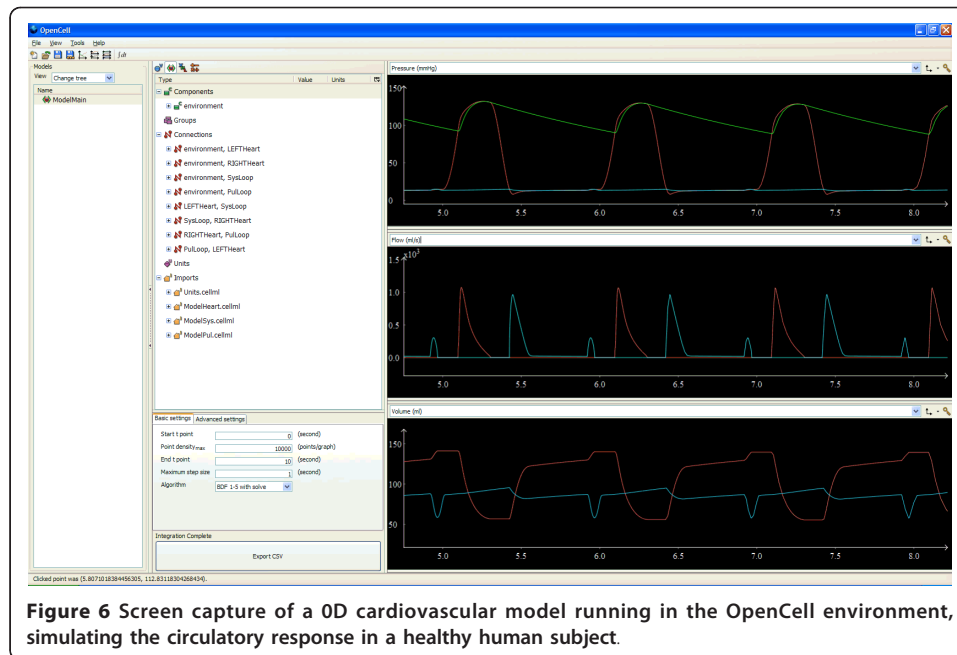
OpenCell

File View Tools Help

Models
View Change tree
Name
ModelMain

Type Value Units
Components
environment
Groups
Connections
environment, LEFTHeart
environment, RIGHTHeart
environment, SysLoop
environment, PulLoop
LEFTHeart, SysLoop
SysLoop, RIGHTHeart
RIGHTHeart, PulLoop
PulLoop, LEFTHeart
Units
Imports
Units.cellml
ModelHeart.cellml
ModelSys.cellml
ModelPul.cellml

Basic settings | Advanced settings
Start t point 0 (second)
Point density$_{max}$ 10000 (points/graph)
End t point 10 (second)
Maximum step size 1 (second)
Algorithm BDF 1-5 with solve

Integration Complete

Export CSV

Pressure (mmHg)
150
100
50
0
5.0 5.5 6.0 6.5 7.0 7.5 8.0

Flow (ml/s)
1.5 x10$^3$
1.0
0.5
0.0
5.0 5.5 6.0 6.5 7.0 7.5 8.0

Volume (ml)
150
100
50
5.0 5.5 6.0 6.5 7.0 7.5 8.0

Clicked point was (5.8071018384456305, 112.83118304268434).

Figure 6 Screen capture of a 0D cardiovascular model running in the OpenCell environment, simulating the circulatory response in a healthy human subject.